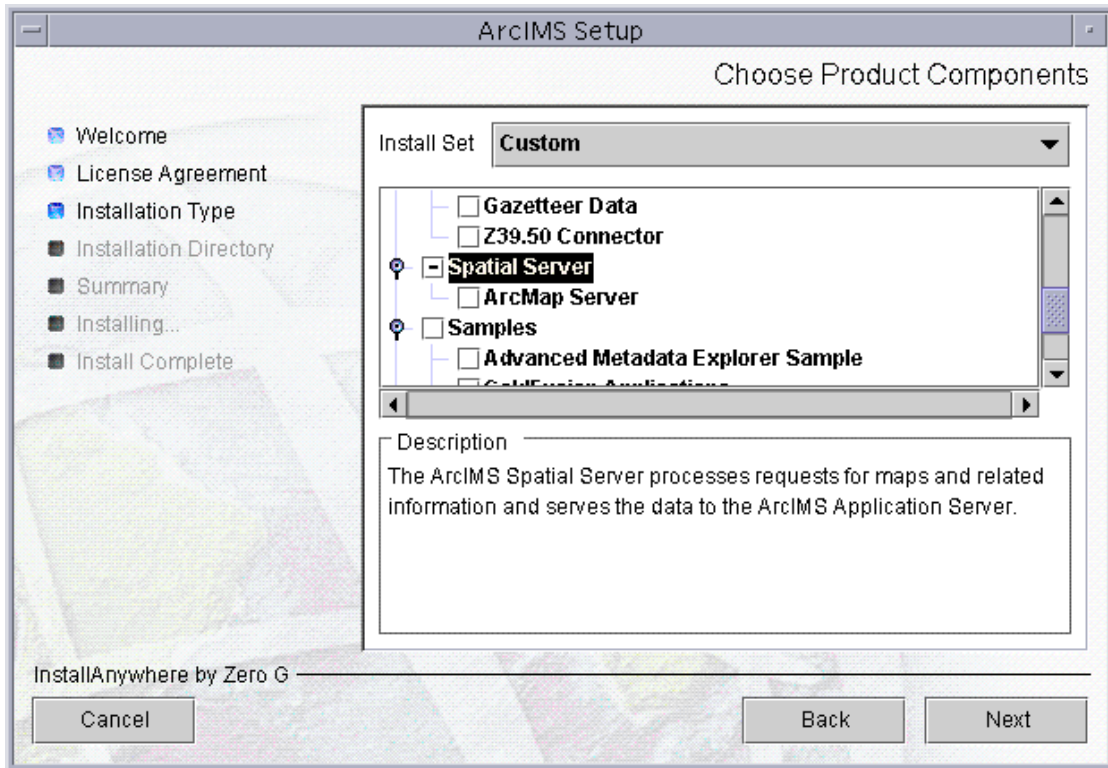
ArcIMS Setup

Choose Product Components

Welcome
License Agreement
Installation Type
Installation Directory
Summary
Installing...
Install Complete

Install Set Custom

Gazetteer Data
Z39.50 Connector
Spatial Server
ArcMap Server
Samples
Advanced Metadata Explorer Sample
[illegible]

Description
The ArcIMS Spatial Server processes requests for maps and related information and serves the data to the ArcIMS Application Server.

InstallAnywhere by Zero G

Cancel

Back

Next